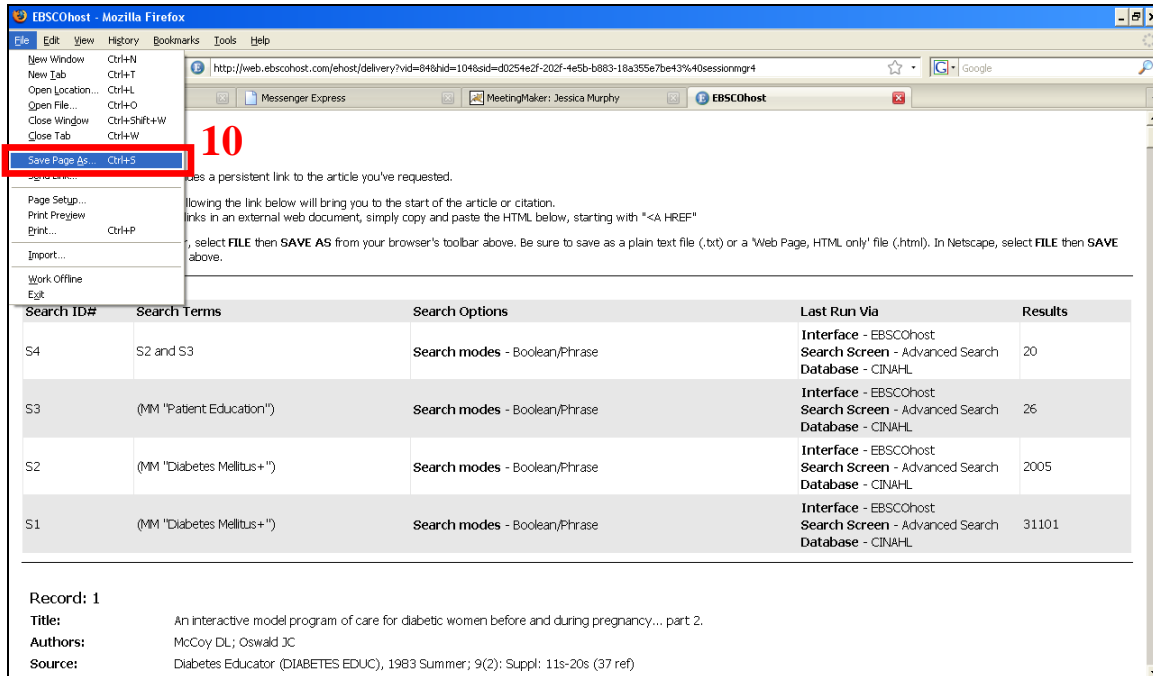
EBSCOhost - Mozilla Firefox

File Edit View History Bookmarks Tools Help

New Window Ctrl+N
New Tab Ctrl+T
Open Location... Ctrl+L
Open File... Ctrl+O
Close Window Ctrl+Shift+W
Close Tab Ctrl+W
Save Page As... Ctrl+S
Send Link...
Page Setup...
Print Preview
Print... Ctrl+P
Import...
Work Offline
Exit

http://web.ebscohost.com/ehost/delivery?vid=8&hid=104&sid=d0254e2f-202f-4e5b-b883-18a355e7be43%40sessionmgr4

Google

Messenger Express | MeetingMaker: Jessica Murphy | EBSCOhost

10

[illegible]des a persistent link to the article you've requested.

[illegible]llowing the link below will bring you to the start of the article or citation.
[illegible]links in an external web document, simply copy and paste the HTML below, starting with "<A HREF"

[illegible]r, select FILE then SAVE AS from your browser's toolbar above. Be sure to save as a plain text file (.txt) or a 'Web Page, HTML only' file (.html). In Netscape, select FILE then SAVE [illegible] above.

| Search ID# | Search Terms | Search Options | Last Run Via | Results |
|---|---|---|---|---|
| S4 | S2 and S3 | Search modes - Boolean/Phrase | Interface - EBSCOhost Search Screen - Advanced Search Database - CINAHL | 20 |
| S3 | (MM "Patient Education") | Search modes - Boolean/Phrase | Interface - EBSCOhost Search Screen - Advanced Search Database - CINAHL | 26 |
| S2 | (MM "Diabetes Mellitus+") | Search modes - Boolean/Phrase | Interface - EBSCOhost Search Screen - Advanced Search Database - CINAHL | 2005 |
| S1 | (MM "Diabetes Mellitus+") | Search modes - Boolean/Phrase | Interface - EBSCOhost Search Screen - Advanced Search Database - CINAHL | 31101 |

Record: 1
Title: An interactive model program of care for diabetic women before and during pregnancy... part 2.
Authors: McCoy DL; Oswald JC
Source: Diabetes Educator (DIABETES EDUC), 1983 Summer; 9(2): Suppl: 11s-20s (37 ref)